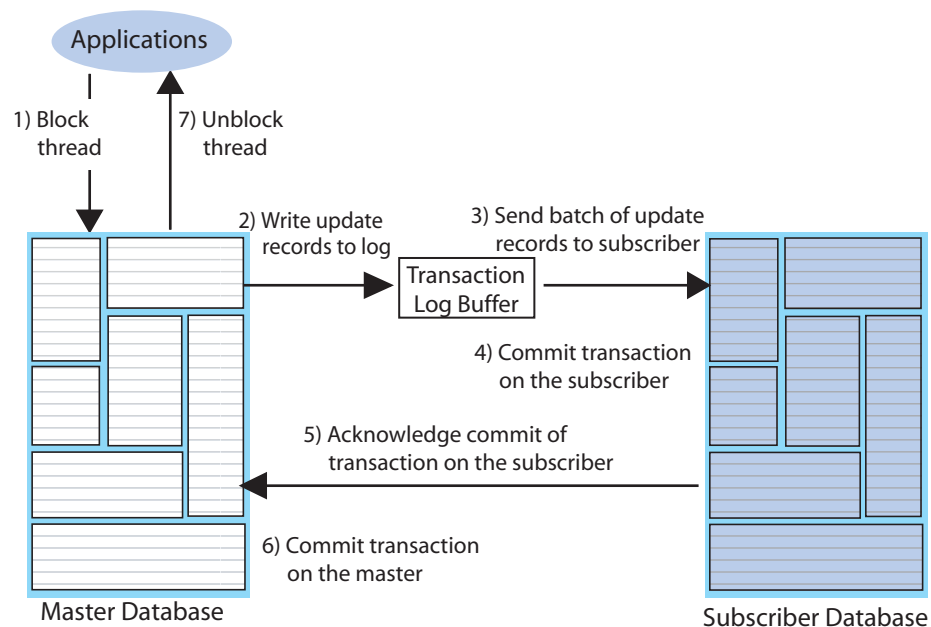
Applications

1) Block thread

7) Unblock thread

2) Write update records to log

Transaction Log Buffer

3) Send batch of update records to subscriber

4) Commit transaction on the subscriber

5) Acknowledge commit of transaction on the subscriber

6) Commit transaction on the master

Master Database

Subscriber Database